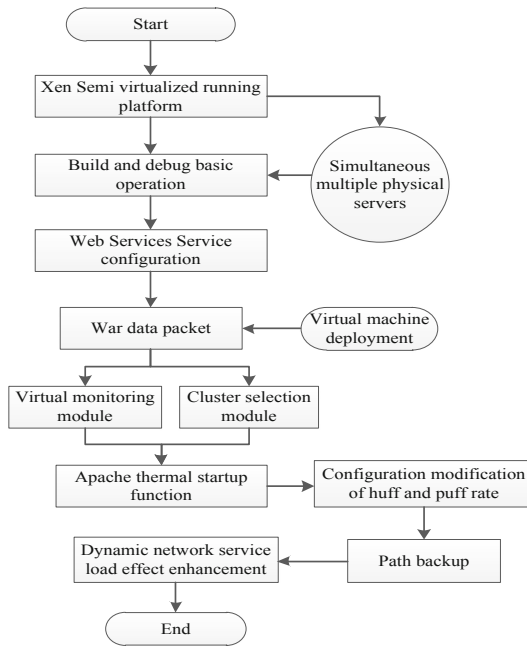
Start

Xen Semi virtualized running platform

Build and debug basic operation

Simultaneous multiple physical servers

Web Services Service configuration

War data packet

Virtual machine deployment

Virtual monitoring module

Cluster selection module

Apache thermal startup function

Configuration modification of huff and puff rate

Path backup

Dynamic network service load effect enhancement

End